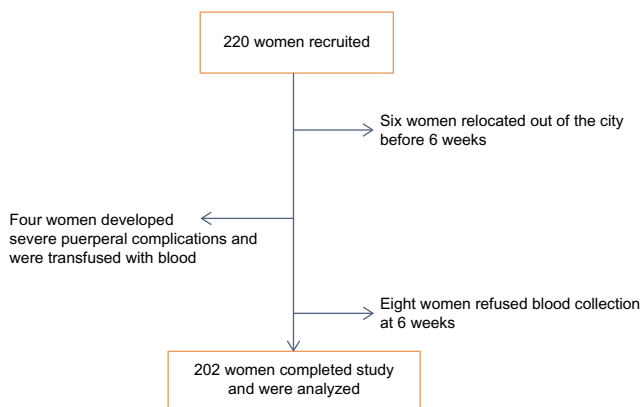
220 women recruited

Six women relocated out of the city before 6 weeks

Four women developed severe puerperal complications and were transfused with blood

Eight women refused blood collection at 6 weeks

202 women completed study and were analyzed